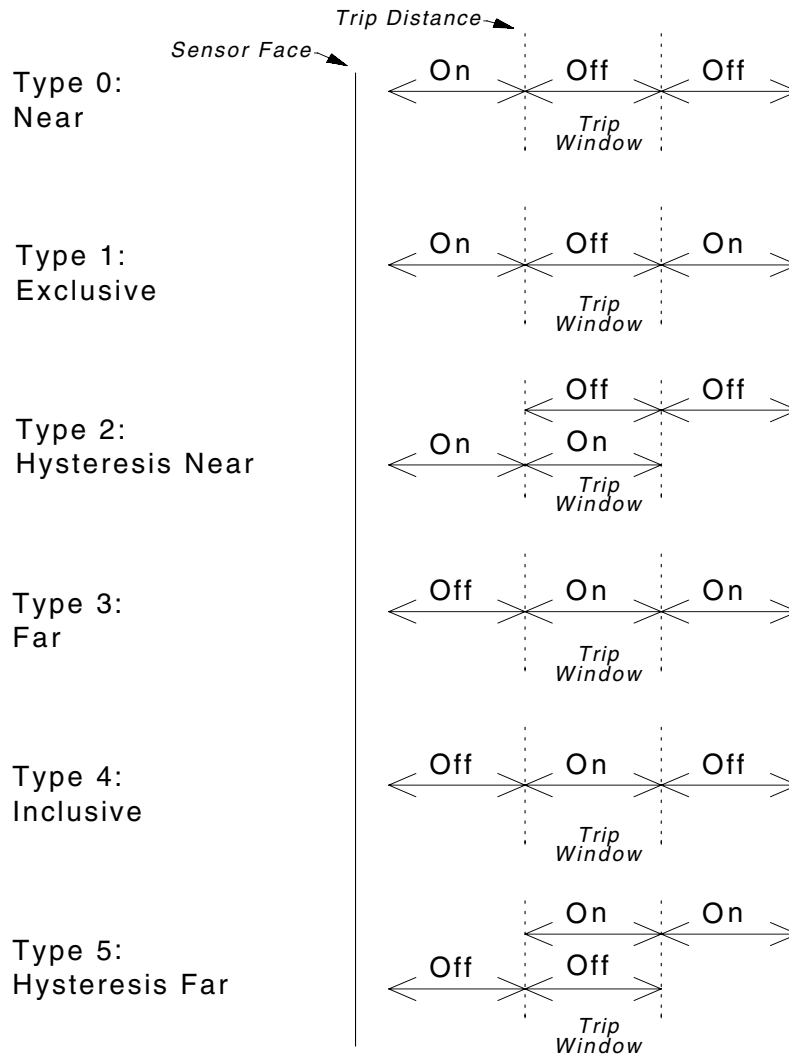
Trip Distance

Sensor Face

Type 0:
Near

On Off Off

Trip Window

Type 1:
Exclusive

On Off On

Trip Window

Type 2:
Hysteresis Near

Off Off

On On

Trip Window

Type 3:
Far

Off On On

Trip Window

Type 4:
Inclusive

Off On Off

Trip Window

Type 5:
Hysteresis Far

On On

Off Off

Trip Window